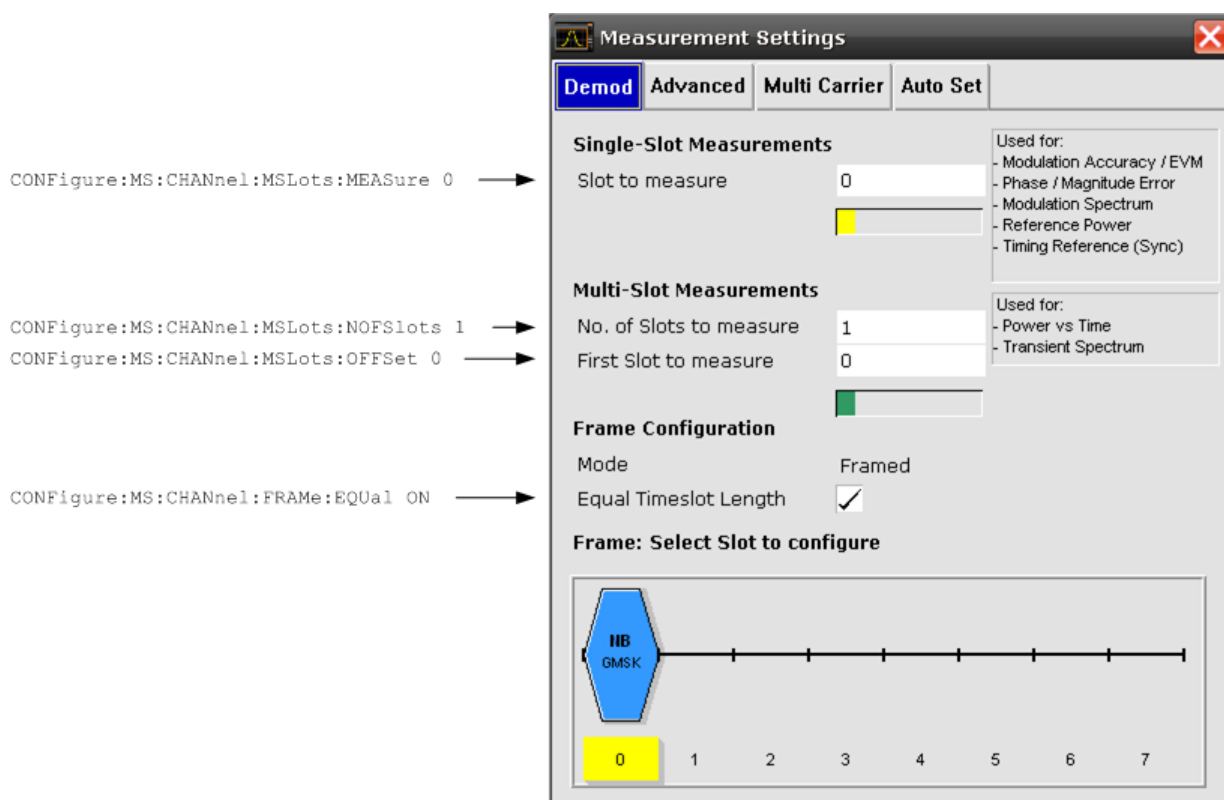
Measurement Settings

Demod | Advanced | Multi Carrier | Auto Set

Single-Slot Measurements

CONFigure:MS:CHANnel:MSLots:MEASure 0

Slot to measure 0

Used for:
- Modulation Accuracy / EVM
- Phase / Magnitude Error
- Modulation Spectrum
- Reference Power
- Timing Reference (Sync)

Multi-Slot Measurements

Used for:
- Power vs Time
- Transient Spectrum

CONFigure:MS:CHANnel:MSLots:NOFSlots 1

No. of Slots to measure 1

CONFigure:MS:CHANnel:MSLots:OFFSet 0

First Slot to measure 0

Frame Configuration

Mode Framed

CONFigure:MS:CHANnel:FRAMe:EQUal ON

Equal Timeslot Length

Frame: Select Slot to configure

NB
GMSK

0 1 2 3 4 5 6 7